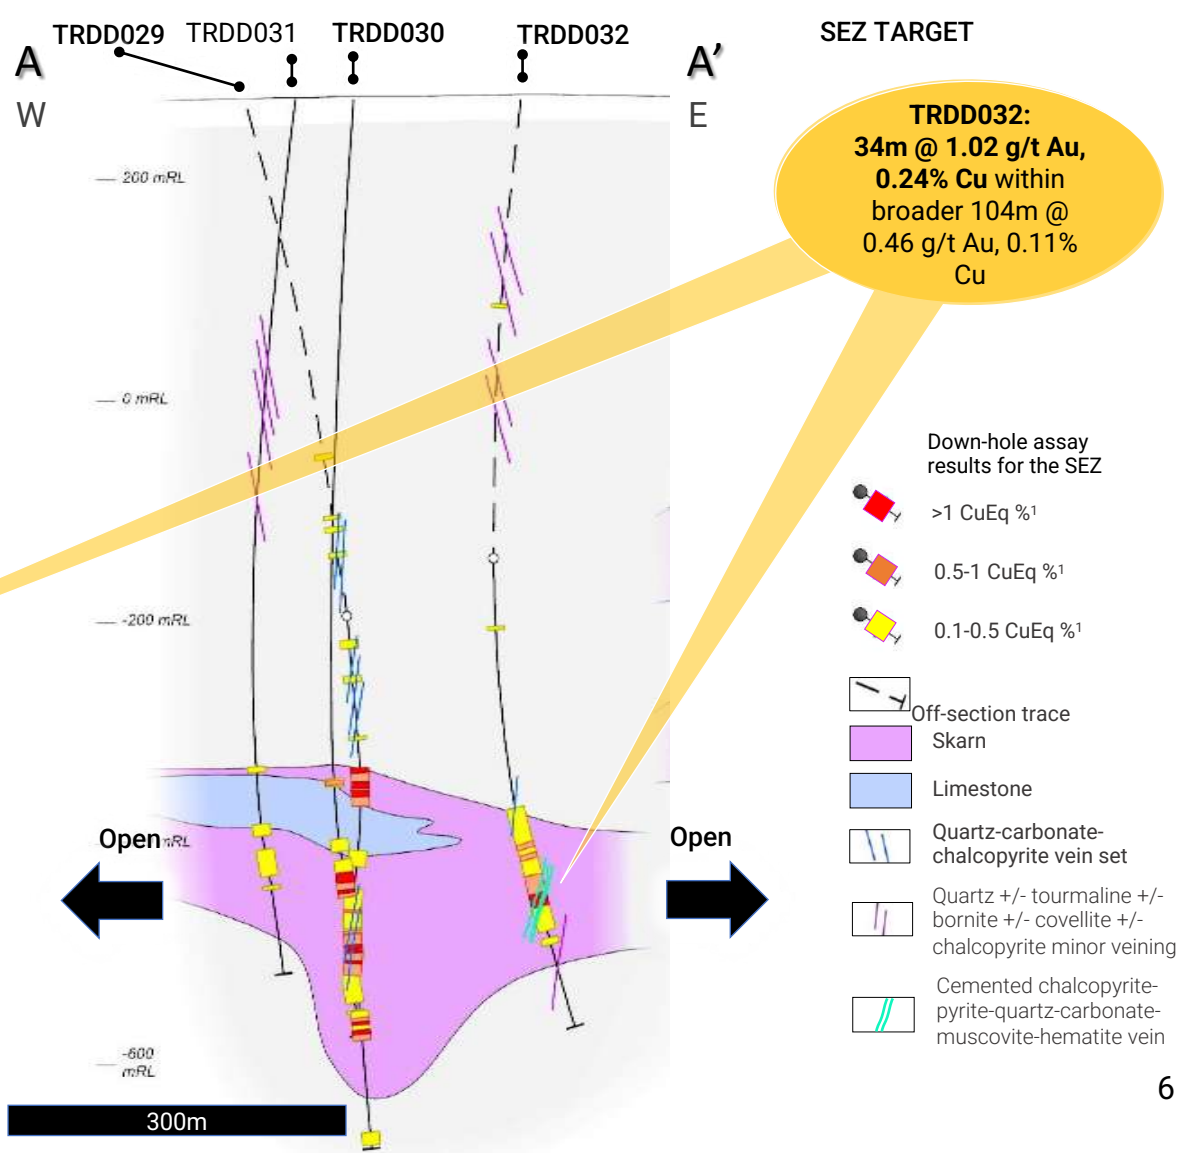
A
W

TRDD029 TRDD031 TRDD030 TRDD032

A'
E

SEZ TARGET

TRDD032: 34m @ 1.02 g/t Au, 0.24% Cu within broader 104m @ 0.46 g/t Au, 0.11% Cu

200 mRL

0 mRL

-200 mRL

Open

Open

-600 mRL

300m

Down-hole assay results for the SEZ

>1 CuEq %$^1$

0.5-1 CuEq %$^1$

0.1-0.5 CuEq %$^1$

Off-section trace

Skarn

Limestone

Quartz-carbonate-chalcopyrite vein set

Quartz +/- tourmaline +/- bornite +/- covellite +/- chalcopyrite minor veining

Cemented chalcopyrite-pyrite-quartz-carbonate-muscovite-hematite vein

6